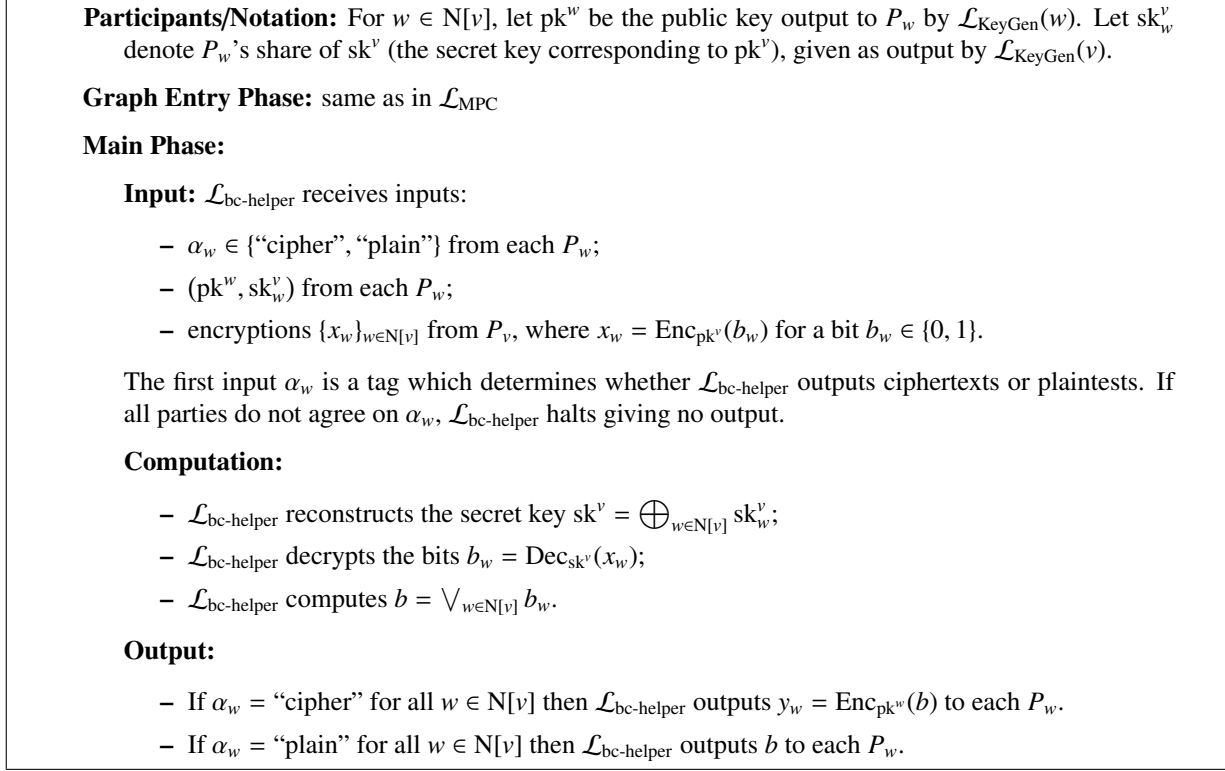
**Participants/Notation:** For $w \in \mathrm{N}[v]$, let $\mathrm{pk}^w$ be the public key output to $P_w$ by $\mathcal{L}_{\mathrm{KeyGen}}(w)$. Let $\mathrm{sk}_w^v$ denote $P_w$'s share of $\mathrm{sk}^v$ (the secret key corresponding to $\mathrm{pk}^v$), given as output by $\mathcal{L}_{\mathrm{KeyGen}}(v)$.

**Graph Entry Phase:** same as in $\mathcal{L}_{\mathrm{MPC}}$

**Main Phase:**

**Input:** $\mathcal{L}_{\text{bc-helper}}$ receives inputs:

– $\alpha_w \in \{\text{“cipher”}, \text{“plain”}\}$ from each $P_w$;

– $(\mathrm{pk}^w, \mathrm{sk}_w^v)$ from each $P_w$;

– encryptions $\{x_w\}_{w \in \mathrm{N}[v]}$ from $P_v$, where $x_w = \mathrm{Enc}_{\mathrm{pk}^v}(b_w)$ for a bit $b_w \in \{0, 1\}$.

The first input $\alpha_w$ is a tag which determines whether $\mathcal{L}_{\text{bc-helper}}$ outputs ciphertexts or plaintests. If all parties do not agree on $\alpha_w$, $\mathcal{L}_{\text{bc-helper}}$ halts giving no output.

**Computation:**

– $\mathcal{L}_{\text{bc-helper}}$ reconstructs the secret key $\mathrm{sk}^v = \bigoplus_{w \in \mathrm{N}[v]} \mathrm{sk}_w^v$;

– $\mathcal{L}_{\text{bc-helper}}$ decrypts the bits $b_w = \mathrm{Dec}_{\mathrm{sk}^v}(x_w)$;

– $\mathcal{L}_{\text{bc-helper}}$ computes $b = \bigvee_{w \in \mathrm{N}[v]} b_w$.

**Output:**

– If $\alpha_w = \text{“cipher”}$ for all $w \in \mathrm{N}[v]$ then $\mathcal{L}_{\text{bc-helper}}$ outputs $y_w = \mathrm{Enc}_{\mathrm{pk}^w}(b)$ to each $P_w$.

– If $\alpha_w = \text{“plain”}$ for all $w \in \mathrm{N}[v]$ then $\mathcal{L}_{\text{bc-helper}}$ outputs $b$ to each $P_w$.